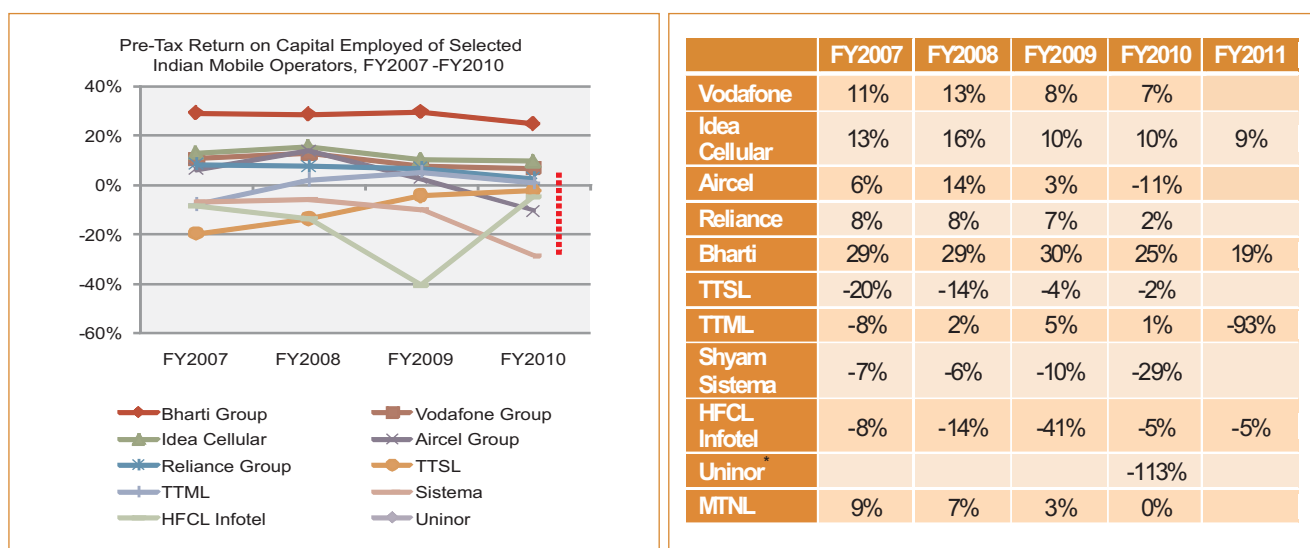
Pre-Tax Return on Capital Employed of Selected Indian Mobile Operators, FY2007 -FY2010

40%
20%
0%
-20%
-40%
-60%

FY2007 FY2008 FY2009 FY2010

Bharti Group
Vodafone Group
Idea Cellular
Aircel Group
Reliance Group
TTSL
TTML
Sistema
HFCL Infotel
Uninor

| | FY2007 | FY2008 | FY2009 | FY2010 | FY2011 |
|---|---|---|---|---|---|
| Vodafone | 11% | 13% | 8% | 7% | |
| Idea Cellular | 13% | 16% | 10% | 10% | 9% |
| Aircel | 6% | 14% | 3% | -11% | |
| Reliance | 8% | 8% | 7% | 2% | |
| Bharti | 29% | 29% | 30% | 25% | 19% |
| TTSL | -20% | -14% | -4% | -2% | |
| TTML | -8% | 2% | 5% | 1% | -93% |
| Shyam Sistema | -7% | -6% | -10% | -29% | |
| HFCL Infotel | -8% | -14% | -41% | -5% | -5% |
| Uninor* | | | | -113% | |
| MTNL | 9% | 7% | 3% | 0% | |